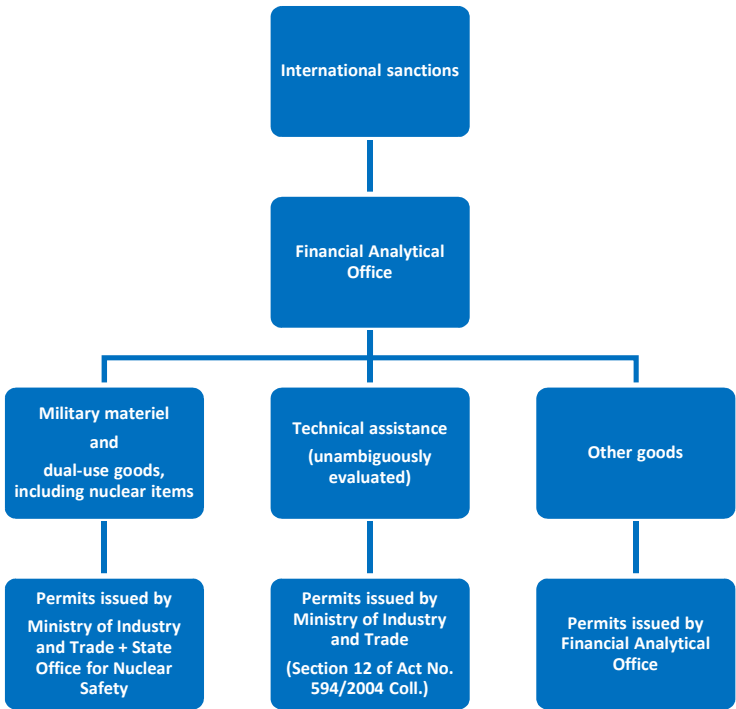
International sanctions

Financial Analytical Office

Military materiel and dual-use goods, including nuclear items

Technical assistance (unambiguously evaluated)

Other goods

Permits issued by Ministry of Industry and Trade + State Office for Nuclear Safety

Permits issued by Ministry of Industry and Trade (Section 12 of Act No. 594/2004 Coll.)

Permits issued by Financial Analytical Office